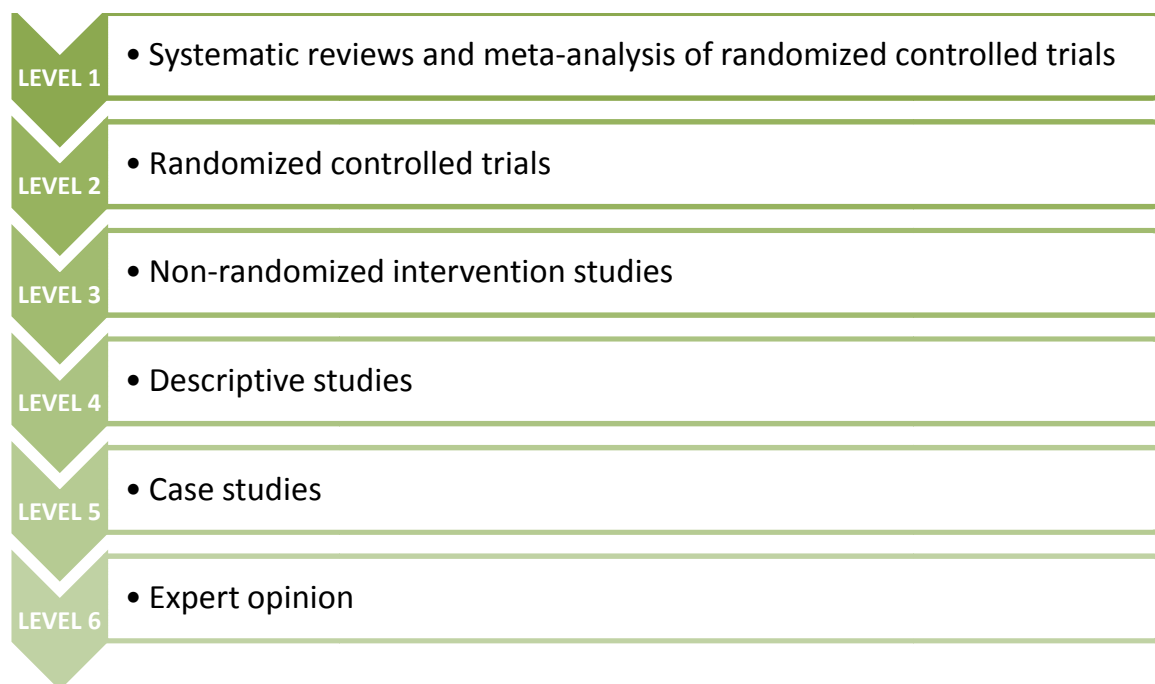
LEVEL 1
• Systematic reviews and meta-analysis of randomized controlled trials

LEVEL 2
• Randomized controlled trials

LEVEL 3
• Non-randomized intervention studies

LEVEL 4
• Descriptive studies

LEVEL 5
• Case studies

LEVEL 6
• Expert opinion